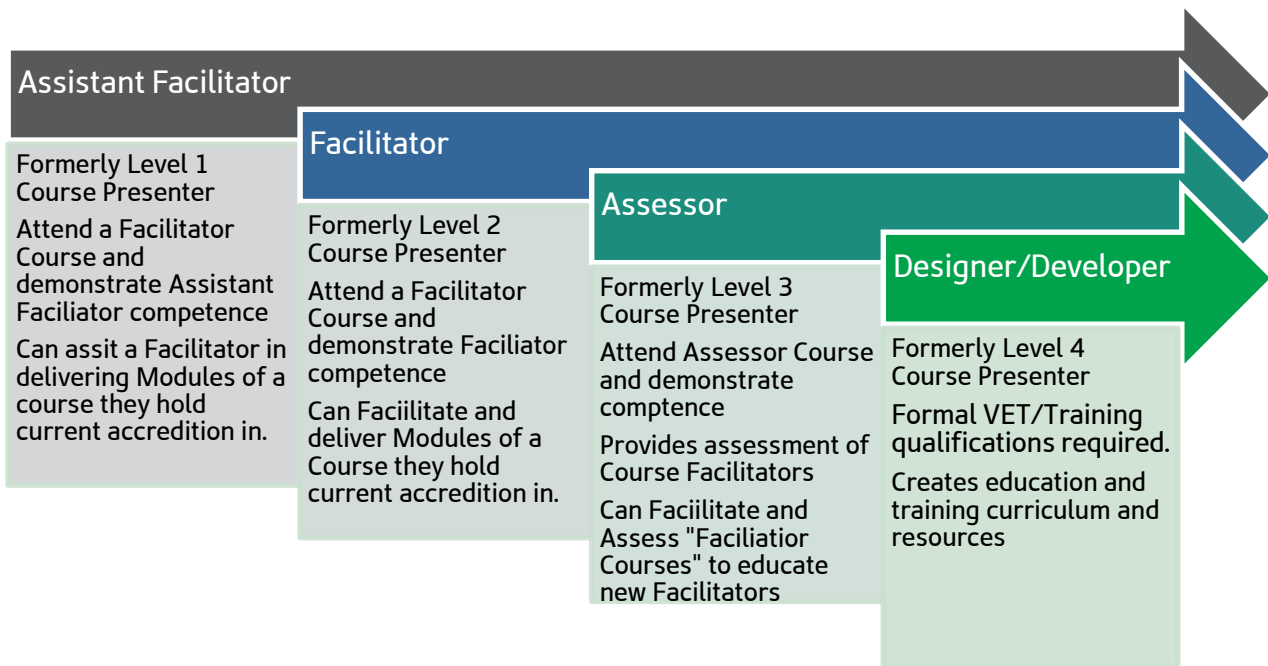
Assistant Facilitator

Formerly Level 1 Course Presenter

Attend a Facilitator Course and demonstrate Assistant Faciliator competence

Can assit a Facilitator in delivering Modules of a course they hold current accredition in.

Facilitator

Formerly Level 2 Course Presenter

Attend a Facilitator Course and demonstrate Faciliator competence

Can Faciilitate and deliver Modules of a Course they hold current accredition in.

Assessor

Formerly Level 3 Course Presenter

Attend Assessor Course and demonstrate comptence

Provides assessment of Course Facilitators

Can Faciilitate and Assess "Faciliatior Courses" to educate new Facilitators

Designer/Developer

Formerly Level 4 Course Presenter

Formal VET/Training qualifications required.

Creates education and training curriculum and resources